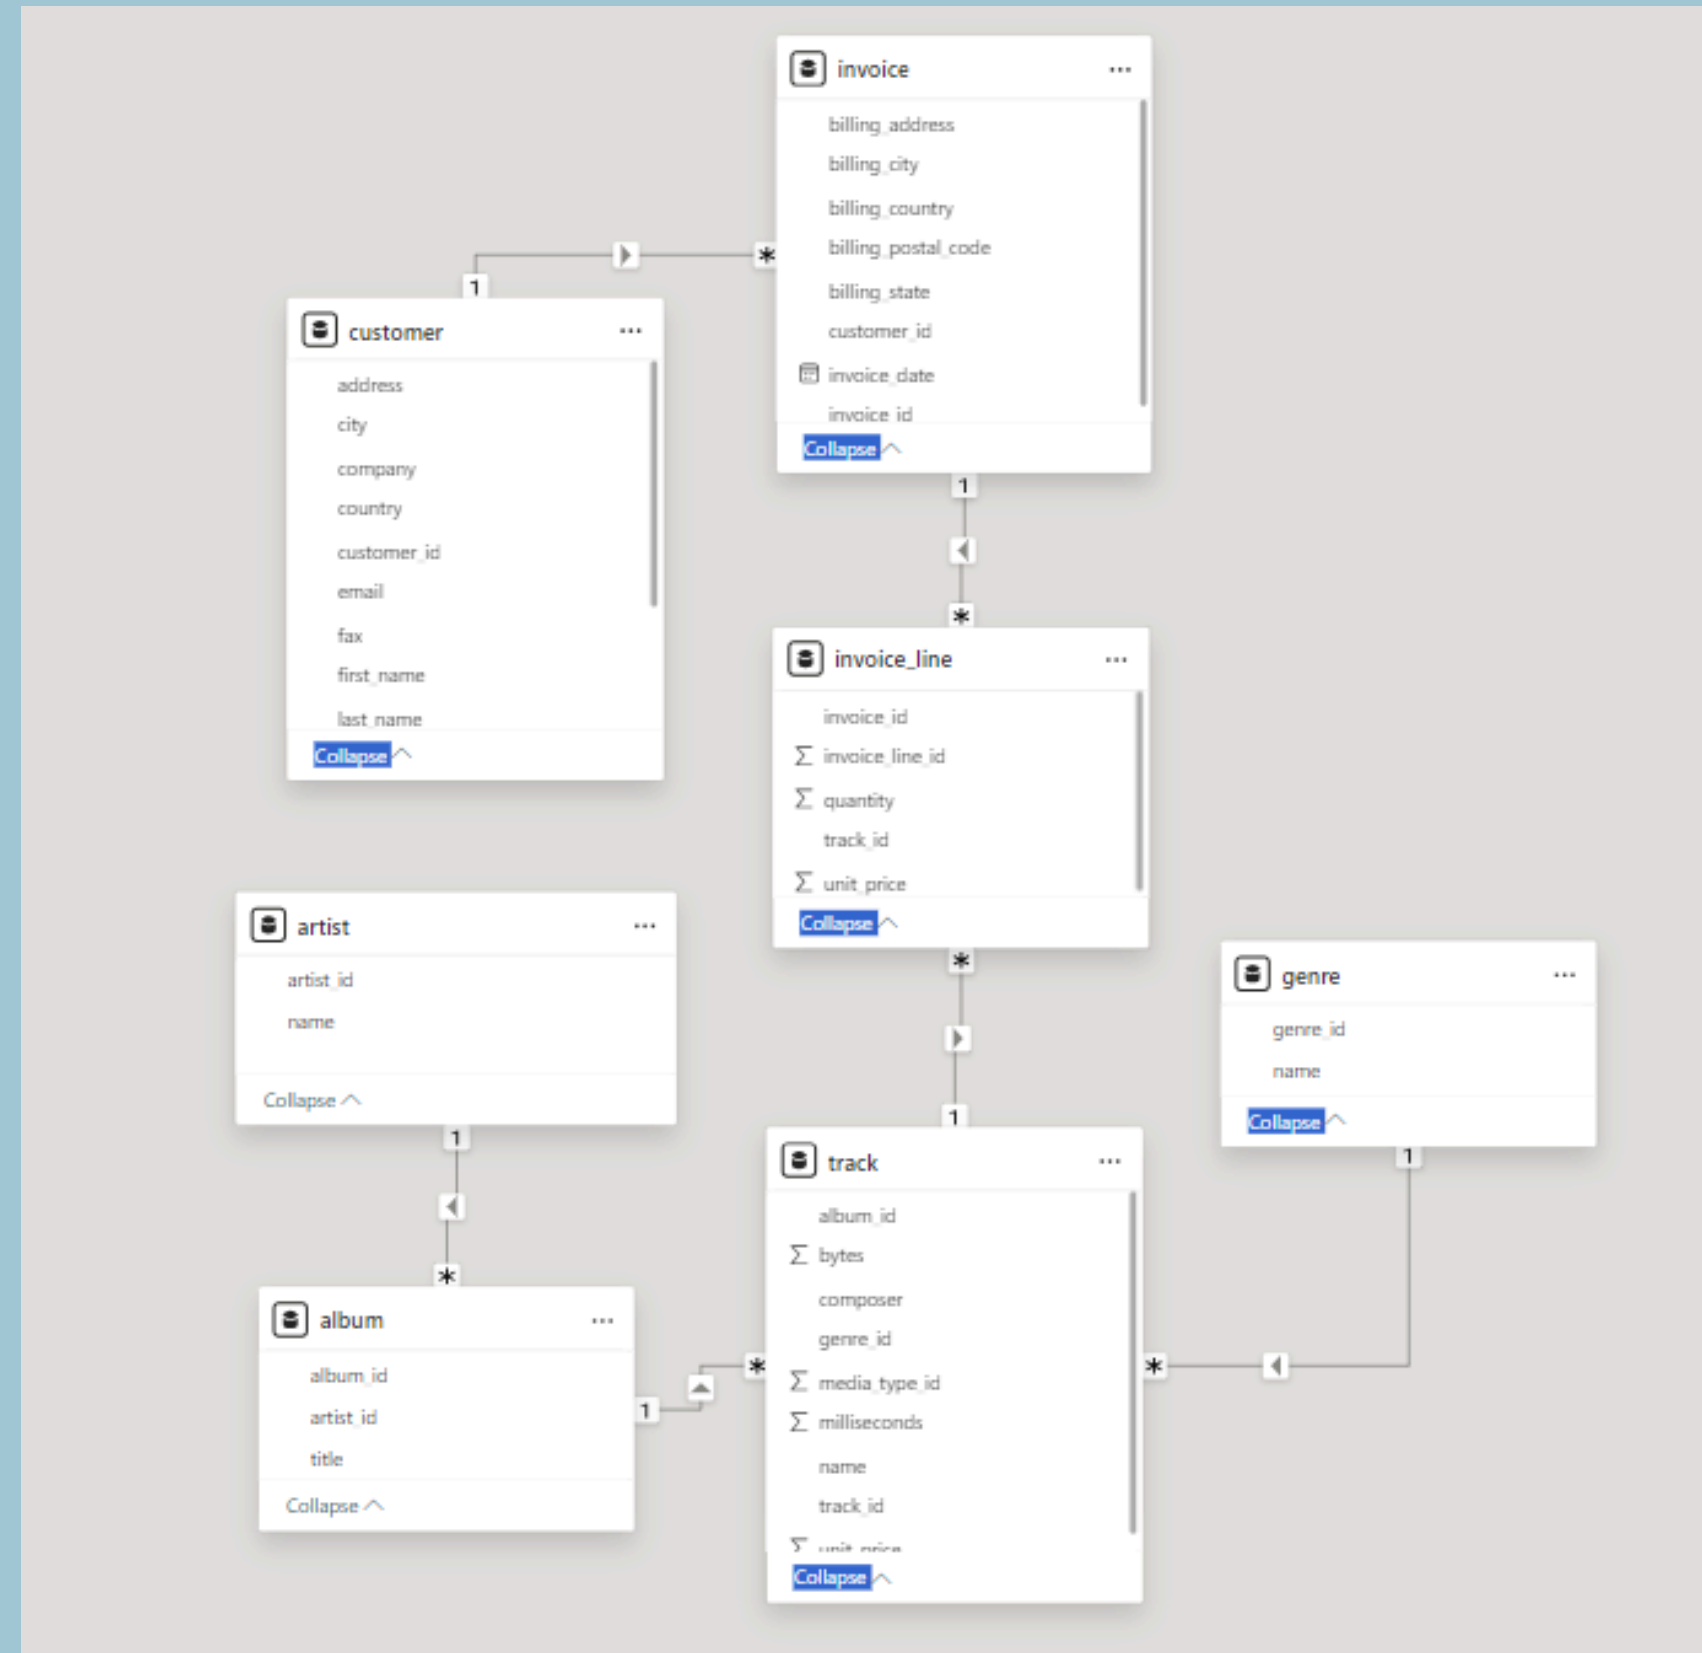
invoice ...
billing_address
billing_city
billing_country
billing_postal_code
billing_state
customer_id
invoice_date
invoice_id
Collapse

1

*

customer ...
address
city
company
country
customer_id
email
fax
first_name
last_name
Collapse

1

*

invoice_line ...
invoice_id
$\Sigma$ invoice_line_id
$\Sigma$ quantity
track_id
$\Sigma$ unit_price
Collapse

*

1

artist ...
artist_id
name
Collapse

1

*

genre ...
genre_id
name
Collapse

1

track ...
album_id
$\Sigma$ bytes
composer
genre_id
$\Sigma$ media_type_id
$\Sigma$ milliseconds
name
track_id
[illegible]
Collapse

*

*

1

album ...
album_id
artist_id
title
Collapse